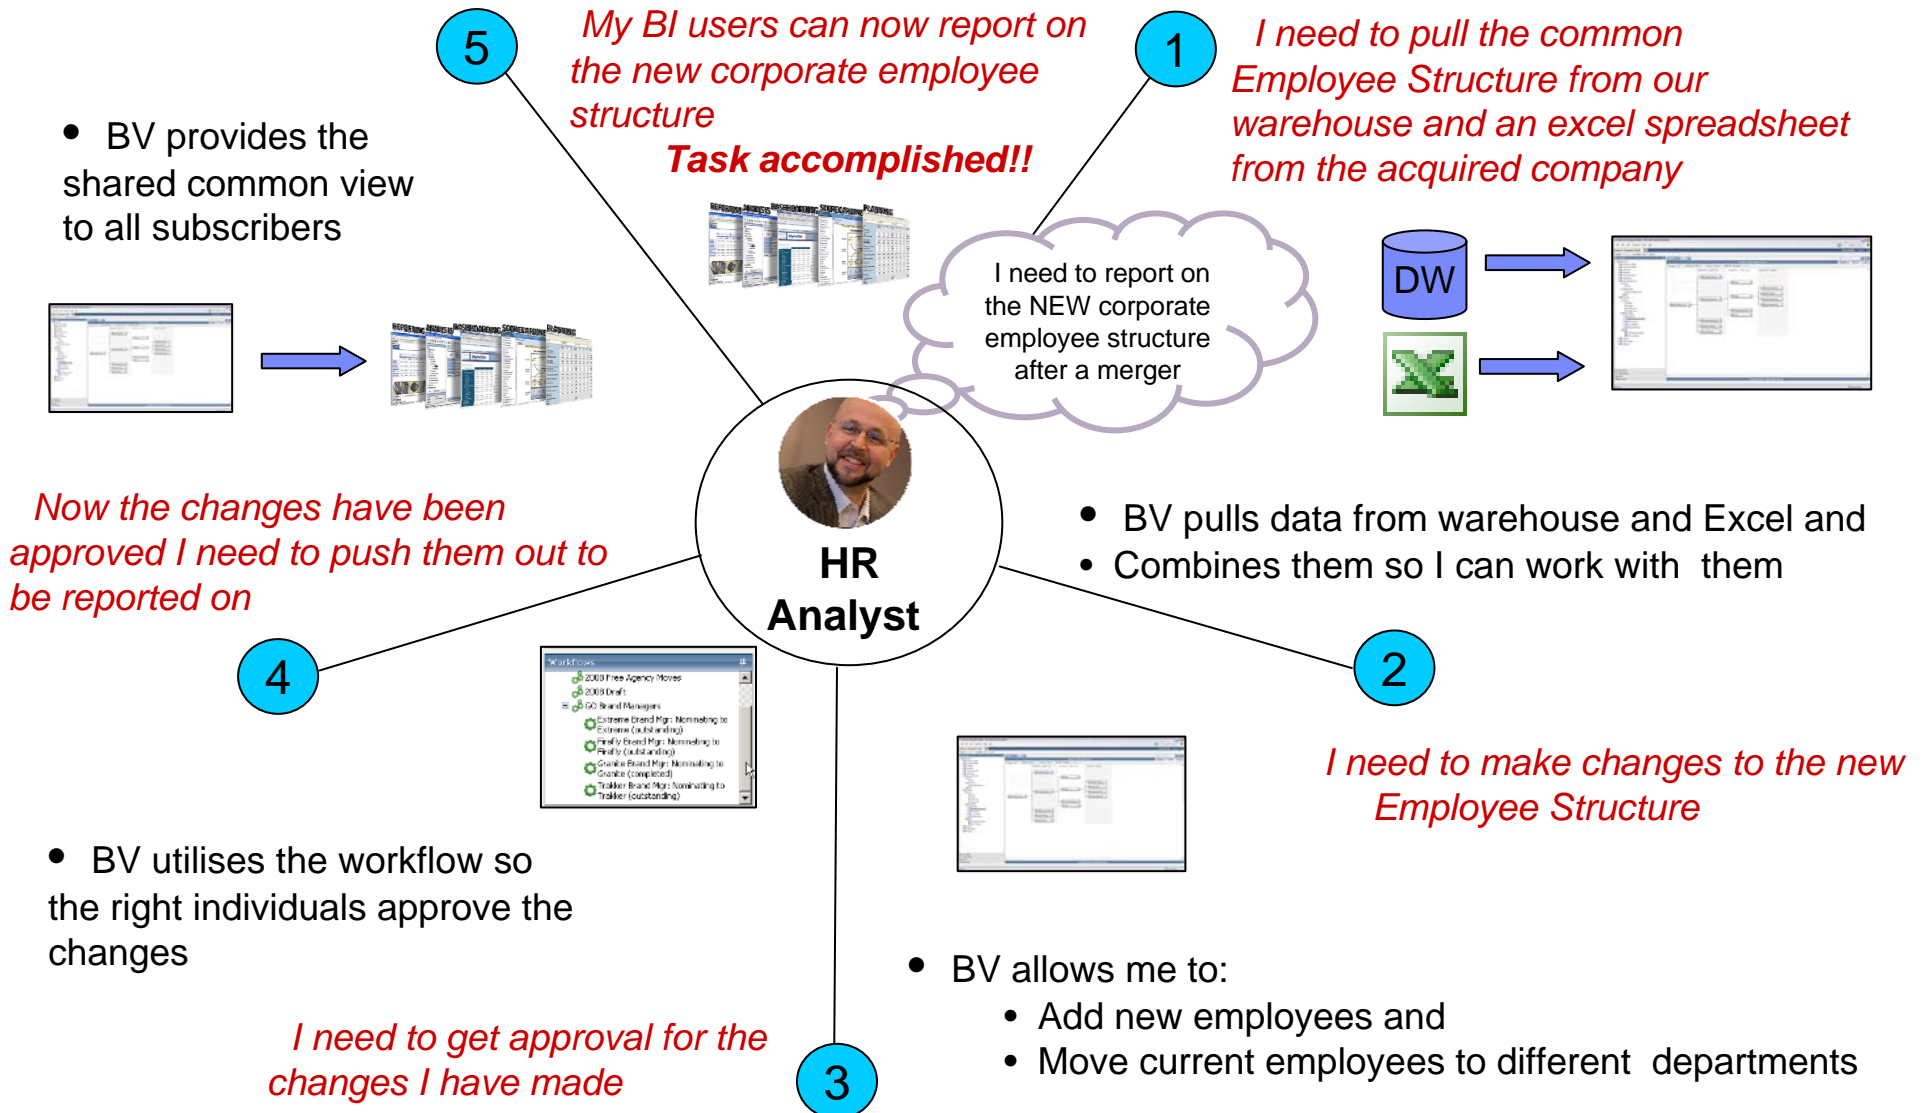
5

My BI users can now report on the new corporate employee structure

Task accomplished!!

1

I need to pull the common Employee Structure from our warehouse and an excel spreadsheet from the acquired company

• BV provides the shared common view to all subscribers

I need to report on the NEW corporate employee structure after a merger

DW

HR Analyst

Now the changes have been approved I need to push them out to be reported on

• BV pulls data from warehouse and Excel and
• Combines them so I can work with them

4

2

Workflows
2008 Free Agency Moves
2008 Draft
GO Brand Managers
Extreme Brand Mgr: Nominating to Extreme (outstanding)
Firefly Brand Mgr: Nominating to Firefly (outstanding)
Granite Brand Mgr: Nominating to Granite (completed)
Trakker Brand Mgr: Nominating to Trakker (outstanding)

I need to make changes to the new Employee Structure

• BV utilises the workflow so the right individuals approve the changes

• BV allows me to:
• Add new employees and
• Move current employees to different departments

I need to get approval for the changes I have made

3